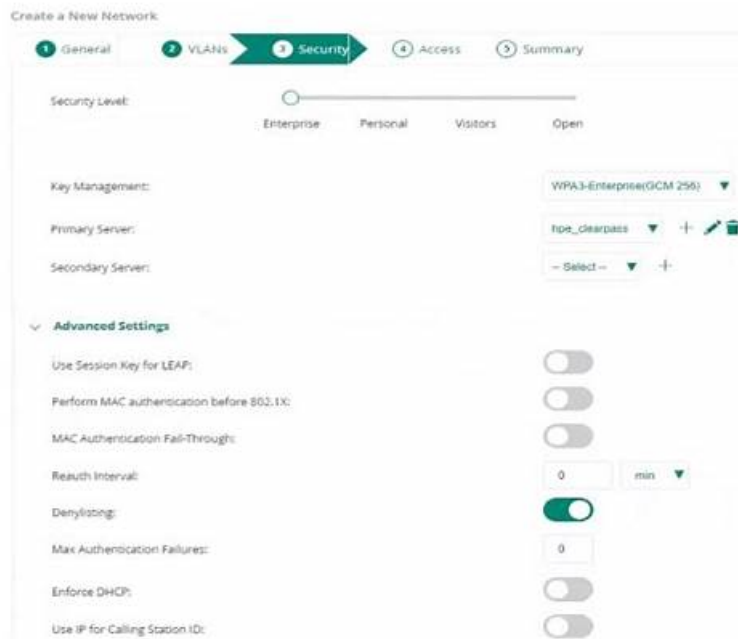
Create a New Network

1 General 2 VLANs 3 Security 4 Access 5 Summary

Security Level:

Enterprise Personal Visitors Open

Key Management: WPA3-Enterprise(GCM 256)

Primary Server: hpe_clearpass

Secondary Server: -- Select --

Advanced Settings

Use Session Key for LEAP:

Perform MAC authentication before 802.1X:

MAC Authentication Fail-Through:

Reauth Interval: 0 min

Denylisting:

Max Authentication Failures: 0

Enforce DHCP:

Use IP for Calling Station ID: